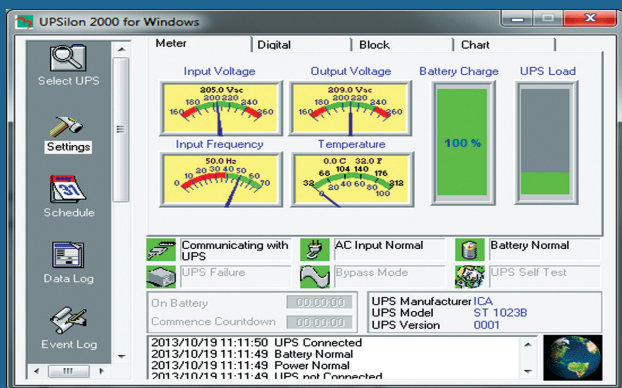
UPSilon 2000 for Windows

Select UPS

Settings

Schedule

Data Log

Event Log

Meter | Digital | Block | Chart

Input Voltage
205.0 Vac
160 180 200 220 240 260

Output Voltage
209.0 Vac
160 180 200 220 240 260

Battery Charge
100 %

UPS Load

Input Frequency
50.0 Hz
0 10 20 30 40 50 60 70

Temperature
0.0 C 32.0 F
32 68 104 140 176 212
0 20 40 60 80 100

Communicating with UPS
AC Input Normal
Battery Normal
UPS Failure
Bypass Mode
UPS Self Test

On Battery 00:00:00
Commence Countdown 00:00:00

UPS Manufacturer ICA
UPS Model ST 1023B
UPS Version 0001

2013/10/19 11:11:50 UPS Connected
2013/10/19 11:11:49 Battery Normal
2013/10/19 11:11:49 Power Normal
2013/10/19 11:11:49 UPS not Connected